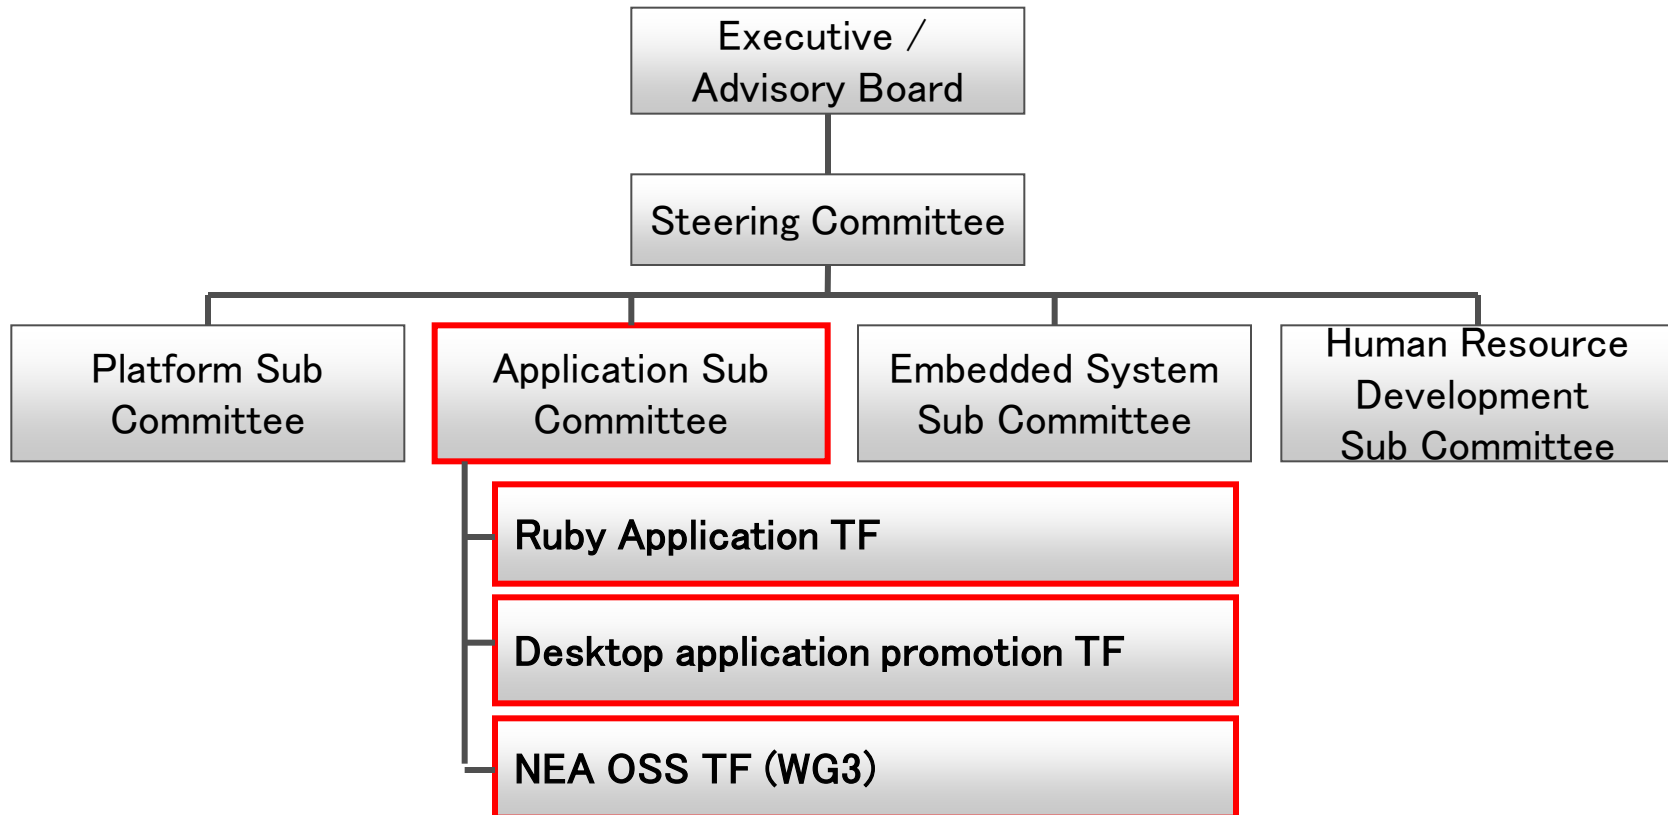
Executive / Advisory Board

Steering Committee

Platform Sub Committee

Application Sub Committee

Embedded System Sub Committee

Human Resource Development Sub Committee

Ruby Application TF

Desktop application promotion TF

NEA OSS TF (WG3)